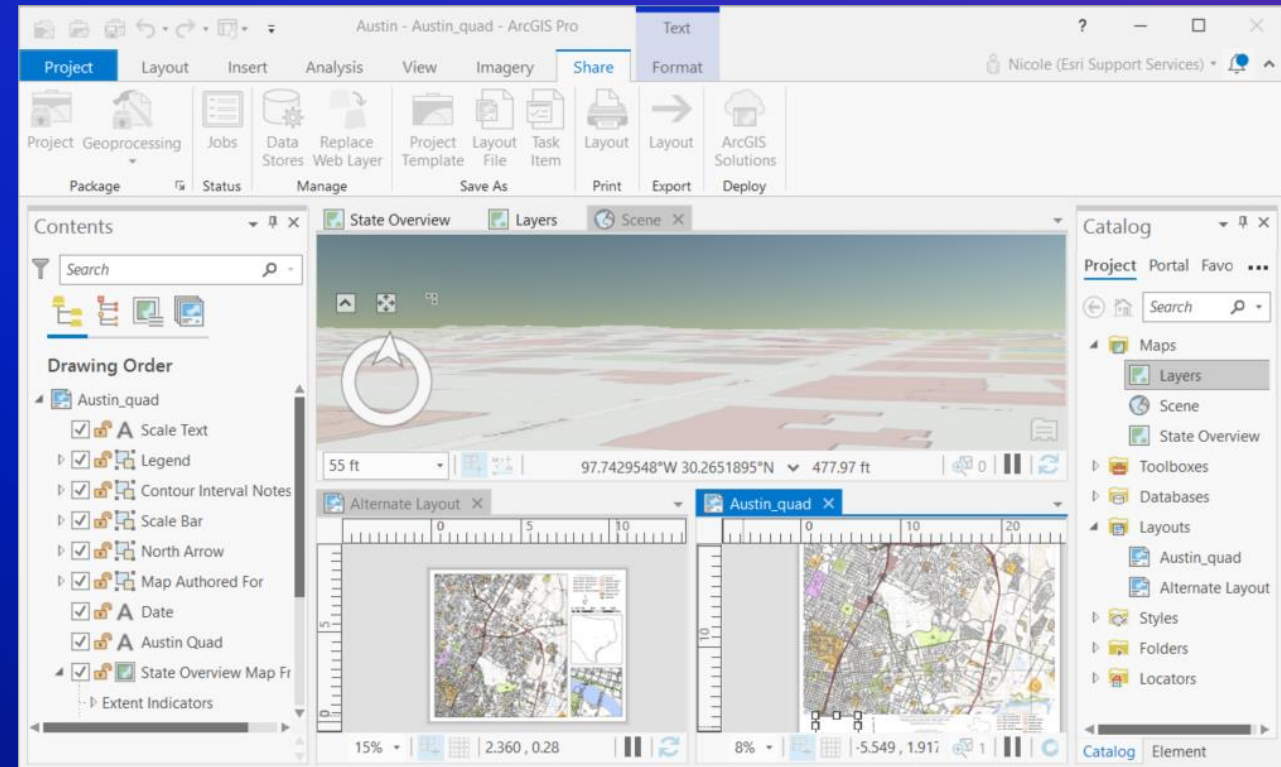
Austin - Austin_quad - ArcGIS Pro

Text

? — ☐ ✕

Project Layout Insert Analysis View Imagery Share Format

Nicole (Esri Support Services)

Project Geoprocessing Jobs Data Stores Replace Web Layer Project Template Layout File Task Item Layout Layout ArcGIS Solutions

Package Status Manage Save As Print Export Deploy

Contents

Search

Drawing Order

Austin_quad

Scale Text

Legend

Contour Interval Notes

Scale Bar

North Arrow

Map Authored For

Date

Austin Quad

State Overview Map Fr

Extent Indicators

State Overview Layers Scene

55 ft 97.7429548°W 30.2651895°N 477.97 ft

0

Alternate Layout

0 5 10

5

15% 2.360 , 0.28

Austin_quad

0 10 20

10

8% -5.549 , 1.917 1

Catalog

Project Portal Favo

Search

Maps

Layers

Scene

State Overview

Toolboxes

Databases

Layouts

Austin_quad

Alternate Layout

Styles

Folders

Locators

Catalog Element